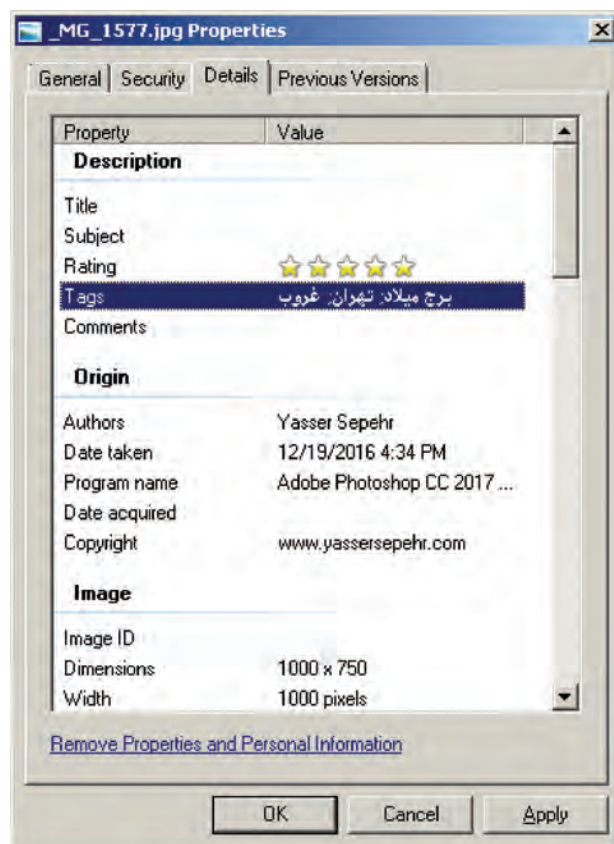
_MG_1577.jpg Properties

General | Security | Details | Previous Versions

| Property | Value |
|---|---|
| **Description** | |
| Title | |
| Subject | |
| Rating | ☆☆☆☆☆ |
| Tags | برج میلاد؛ تهران؛ غروب |
| Comments | |
| **Origin** | |
| Authors | Yasser Sepehr |
| Date taken | 12/19/2016 4:34 PM |
| Program name | Adobe Photoshop CC 2017 ... |
| Date acquired | |
| Copyright | www.yassersepehr.com |
| **Image** | |
| Image ID | |
| Dimensions | 1000 x 750 |
| Width | 1000 pixels |

Remove Properties and Personal Information

OK | Cancel | Apply